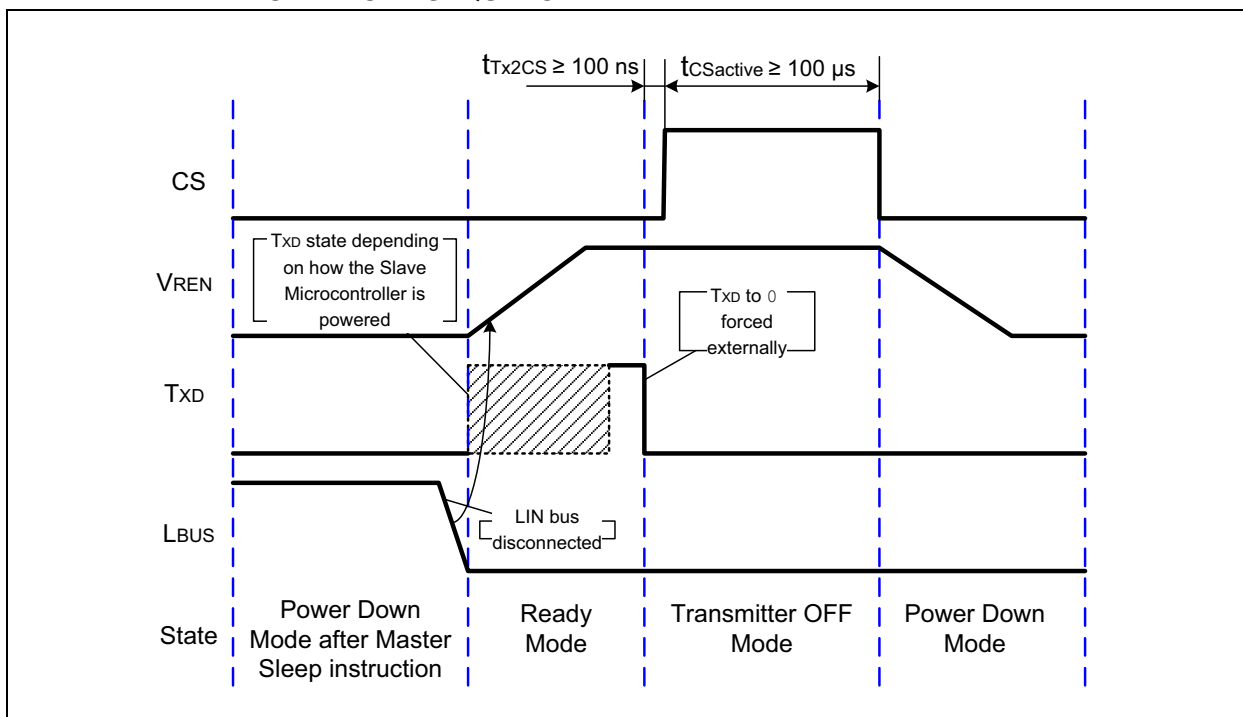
$t_{Tx2CS} \geq 100$ ns

$t_{CSactive} \geq 100$ µs

CS

VREN

TXD

LBUS

State

TXD state depending on how the Slave Microcontroller is powered

TXD to 0 forced externally

LIN bus disconnected

Power Down Mode after Master Sleep instruction

Ready Mode

Transmitter OFF Mode

Power Down Mode